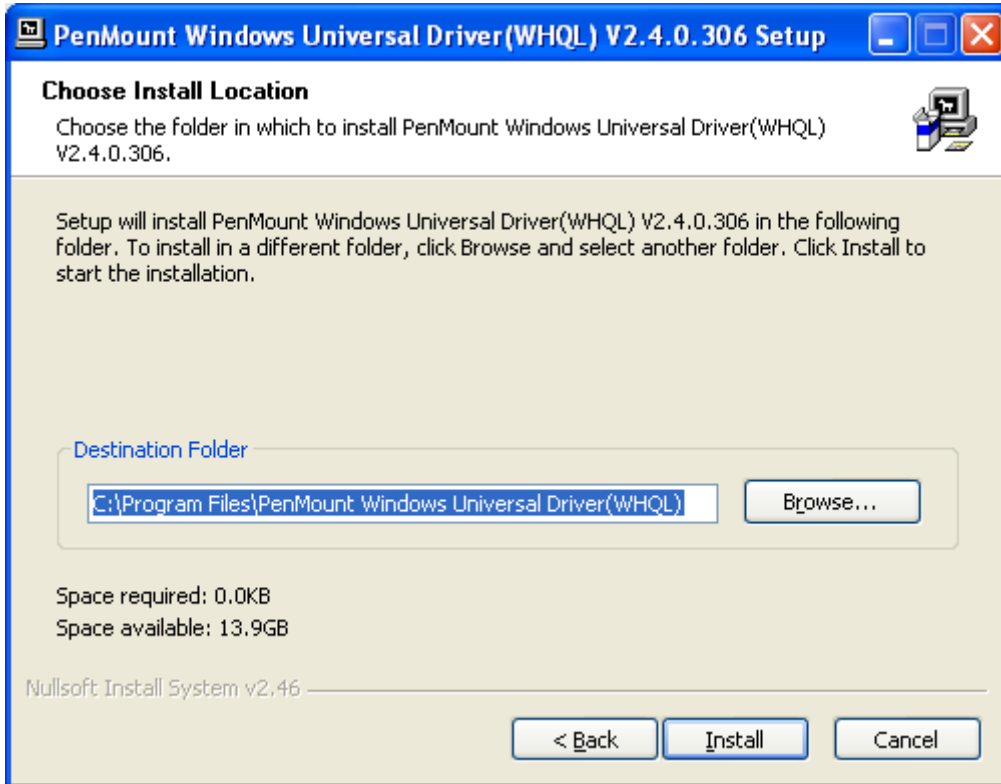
PenMount Windows Universal Driver(WHQL) V2.4.0.306 Setup

Choose Install Location

Choose the folder in which to install PenMount Windows Universal Driver(WHQL) V2.4.0.306.

Setup will install PenMount Windows Universal Driver(WHQL) V2.4.0.306 in the following folder. To install in a different folder, click Browse and select another folder. Click Install to start the installation.

Destination Folder

C:\Program Files\PenMount Windows Universal Driver(WHQL)

Browse...

Space required: 0.0KB
Space available: 13.9GB

Nullsoft Install System v2.46

< Back

Install

Cancel